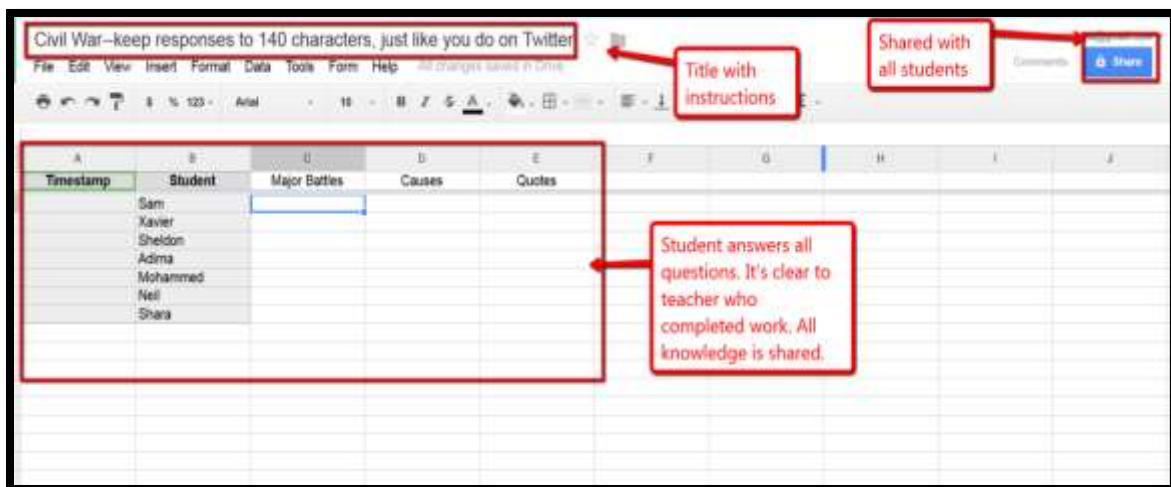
Civil War--keep responses to 140 characters, just like you do on Twitter

File Edit View Insert Format Data Tools Form Help All changes saved in Drive

Title with instructions

Shared with all students

Comments Share

Arial 10 B I

| A | B | C | D | E | F | G | H | I | J |
|---|---|---|---|---|---|---|---|---|---|
| Timestamp | Student | Major Battles | Causes | Quotes | | | | | |
| | Sam | | | | | | | | |
| | Xavier | | | | | | | | |
| | Sheldon | | | | | | | | |
| | Adima | | | | | | | | |
| | Mohammed | | | | | | | | |
| | Neil | | | | | | | | |
| | Shara | | | | | | | | |

Student answers all questions. It's clear to teacher who completed work. All knowledge is shared.